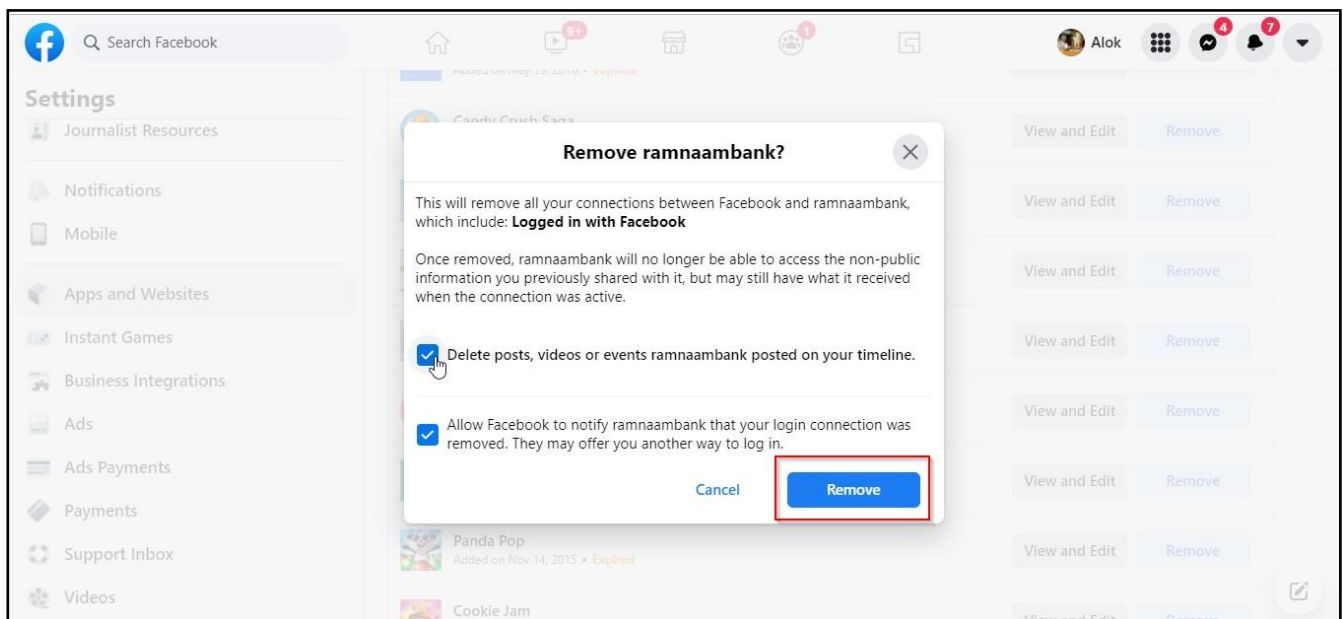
Search Facebook

9+

1

Alok

4

7

Added on May 19, 2016 • Expired

Settings

Journalist Resources

Notifications

Mobile

Apps and Websites

Instant Games

Business Integrations

Ads

Ads Payments

Payments

Support Inbox

Videos

Candy Crush Saga

View and Edit Remove

View and Edit Remove

View and Edit Remove

View and Edit Remove

View and Edit Remove

View and Edit Remove

Remove ramnaambank?

This will remove all your connections between Facebook and ramnaambank, which include: **Logged in with Facebook**

Once removed, ramnaambank will no longer be able to access the non-public information you previously shared with it, but may still have what it received when the connection was active.

Delete posts, videos or events ramnaambank posted on your timeline.

Allow Facebook to notify ramnaambank that your login connection was removed. They may offer you another way to log in.

Cancel Remove

Panda Pop
Added on Nov 14, 2015 • Expired

View and Edit Remove

Cookie Jam

View and Edit Remove